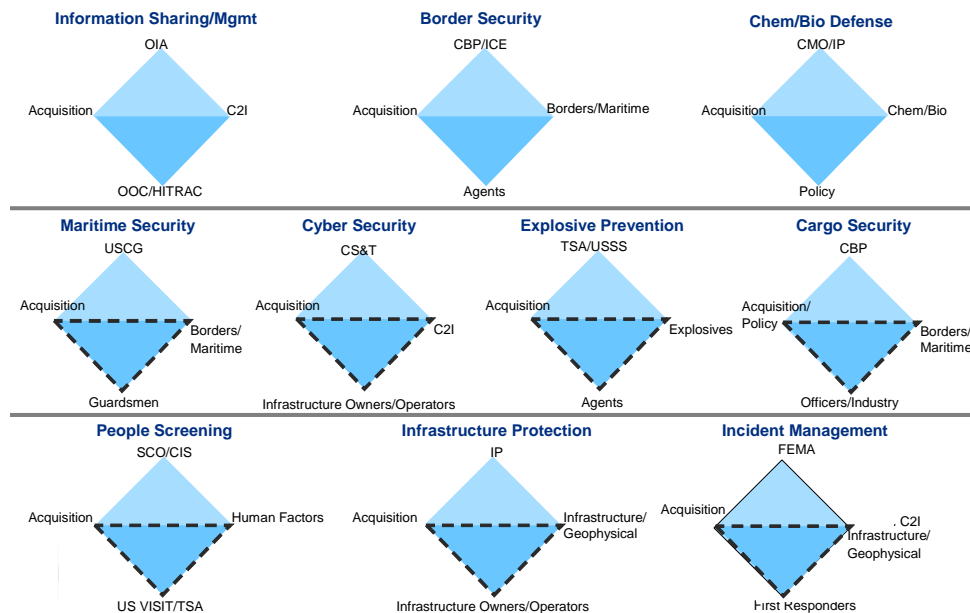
Information Sharing/Mgmt
OIA
Acquisition
C2I
OOC/HITRAC

Border Security
CBP/ICE
Acquisition
Borders/Maritime
Agents

Chem/Bio Defense
CMO/IP
Acquisition
Chem/Bio
Policy

Maritime Security
USCG
Acquisition
Borders/ Maritime
Guardsmen

Cyber Security
CS&T
Acquisition
C2I
Infrastructure Owners/Operators

Explosive Prevention
TSA/USSS
Acquisition
Explosives
Agents

Cargo Security
CBP
Acquisition/ Policy
Borders/ Maritime
Officers/Industry

People Screening
SCO/CIS
Acquisition
Human Factors
US VISIT/TSA

Infrastructure Protection
IP
Acquisition
Infrastructure/ Geophysical
Infrastructure Owners/Operators

Incident Management
FEMA
Acquisition
. C2I
Infrastructure/ Geophysical
First Responders